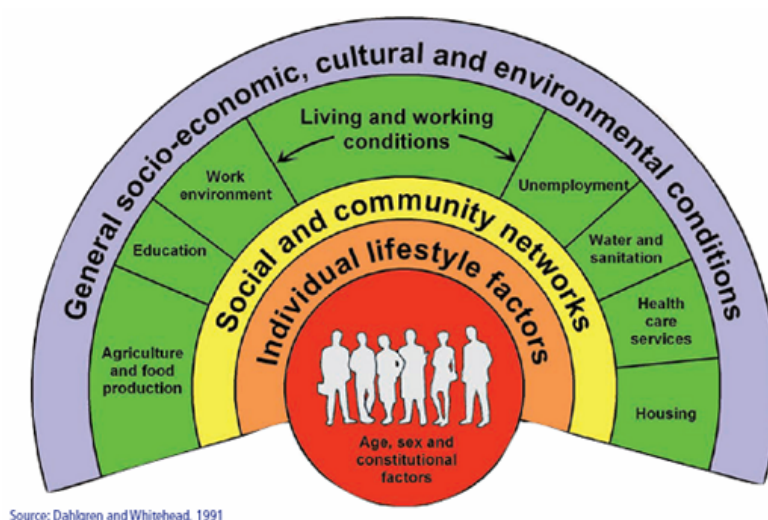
General socio-economic, cultural and environmental conditions

Living and working conditions

Work environment

Education

Agriculture and food production

Unemployment

Water and sanitation

Health care services

Housing

Social and community networks

Individual lifestyle factors

Age, sex and constitutional factors

Source: Dahlgren and Whitehead, 1991